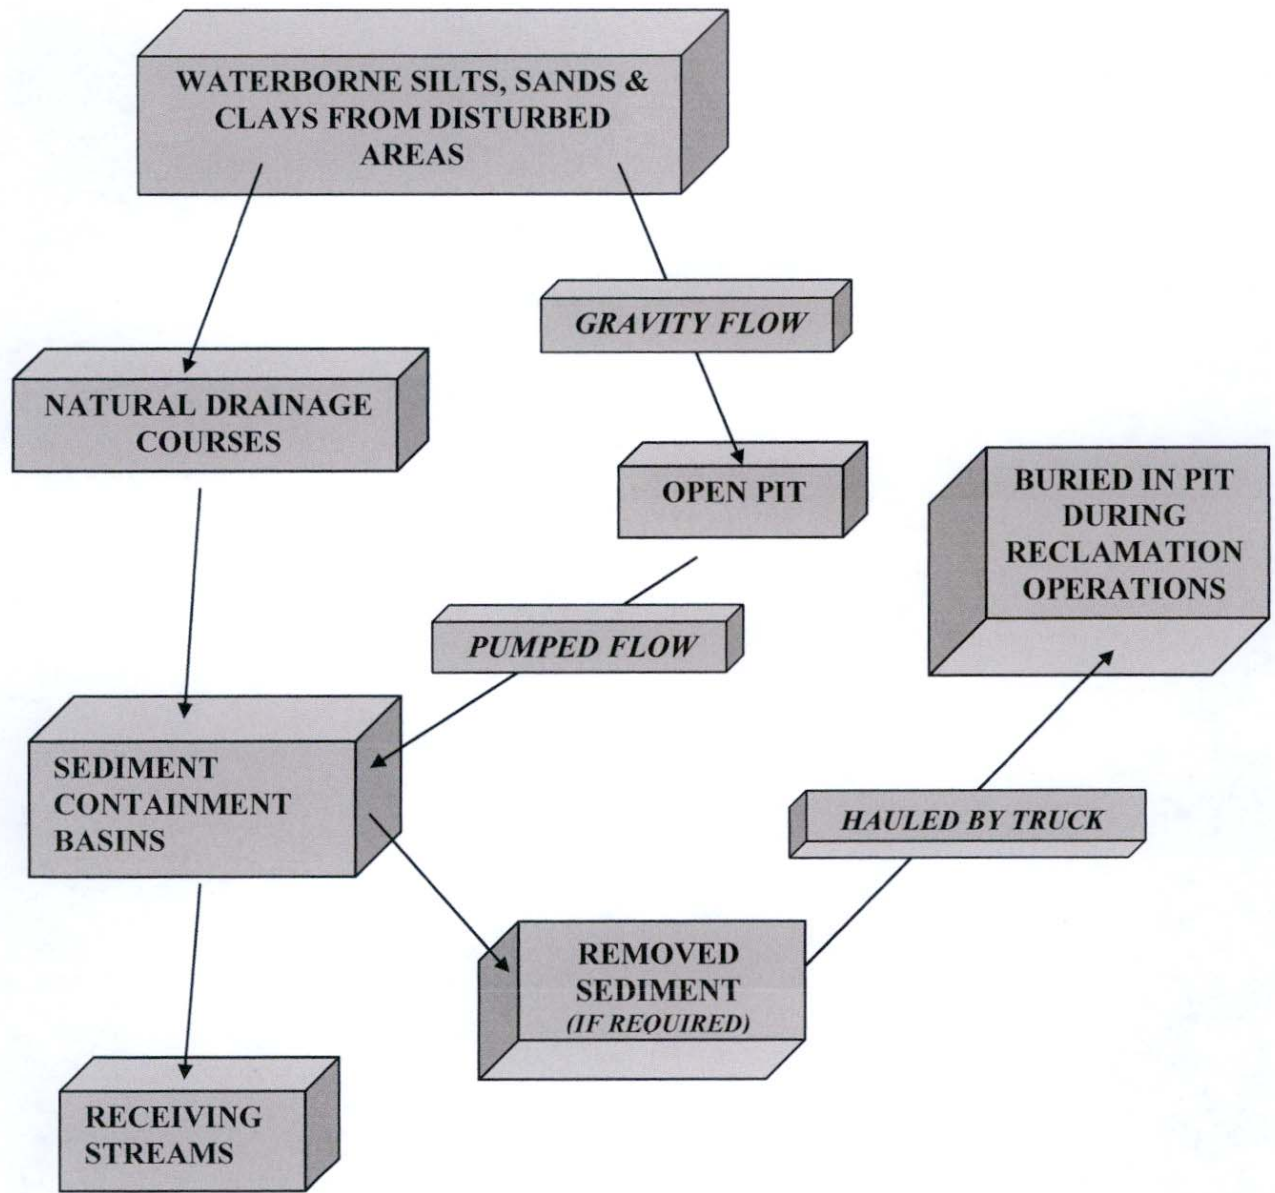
WATERBORNE SILTS, SANDS & CLAYS FROM DISTURBED AREAS

GRAVITY FLOW

NATURAL DRAINAGE COURSES

OPEN PIT

BURIED IN PIT DURING RECLAMATION OPERATIONS

PUMPED FLOW

SEDIMENT CONTAINMENT BASINS

HAULED BY TRUCK

REMOVED SEDIMENT (IF REQUIRED)

RECEIVING STREAMS